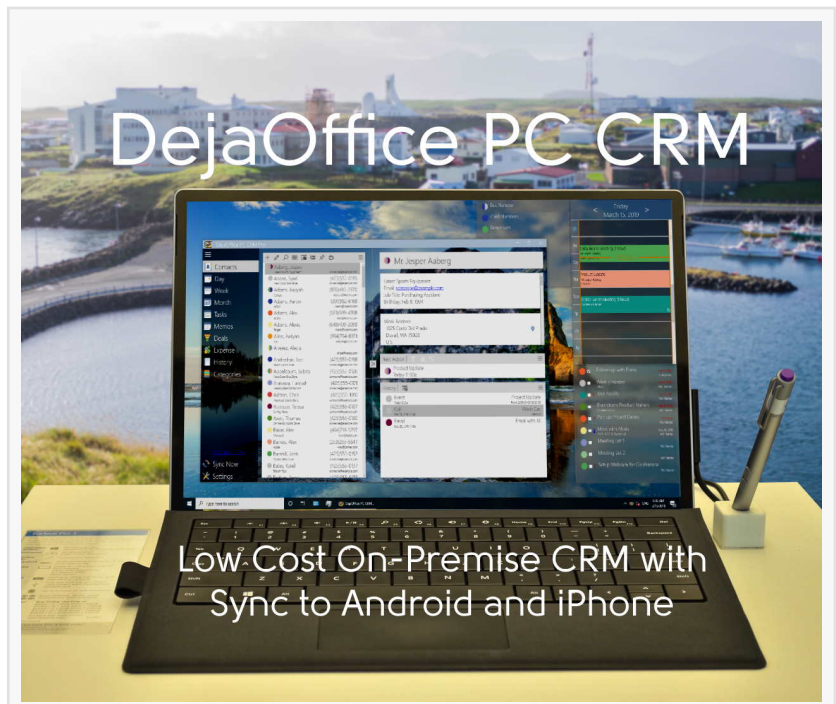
DejaOffice PC CRM

Contacts
Day
Week
Month
Tasks
Memos
Deals
Expense
History
Categories
Sync Now
Settings

Mr. Jesper Aaberg

Today
March 15, 2019

Low Cost On-Premise CRM with Sync to Android and iPhone